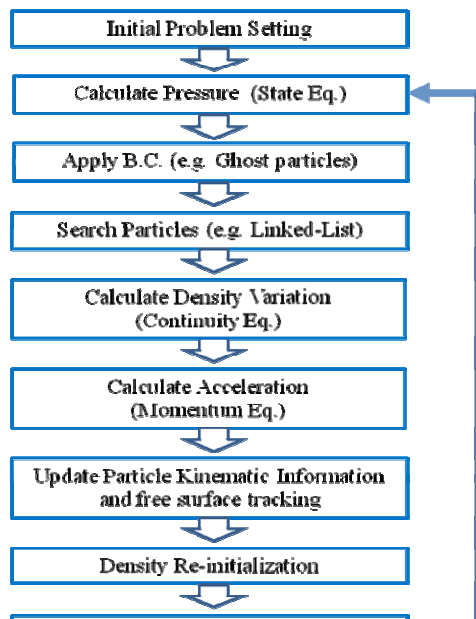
Initial Problem Setting

Calculate Pressure (State Eq.)

Apply B.C. (e.g. Ghost particles)

Search Particles (e.g. Linked-List)

Calculate Density Variation
(Continuity Eq.)

Calculate Acceleration
(Momentum Eq.)

Update Particle Kinematic Information
and free surface tracking

Density Re-initialization